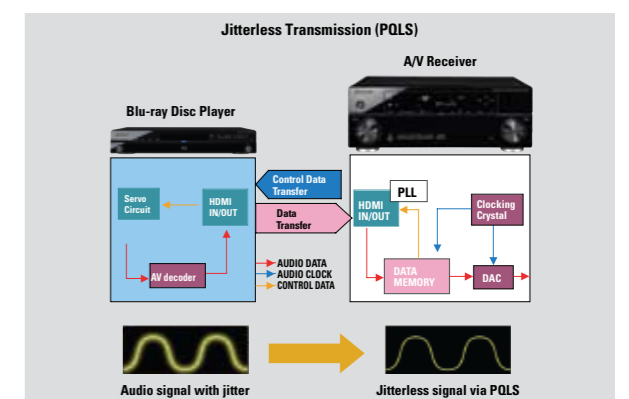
Jitterless Transmission (PQLS)

A/V Receiver

Blu-ray Disc Player

Control Data Transfer

Servo Circuit

HDMI IN/OUT

Data Transfer

HDMI IN/OUT

PLL

Clocking Crystal

AV decoder

AUDIO DATA
AUDIO CLOCK
CONTROL DATA

DATA MEMORY

DAC

Audio signal with jitter

Jitterless signal via PQLS